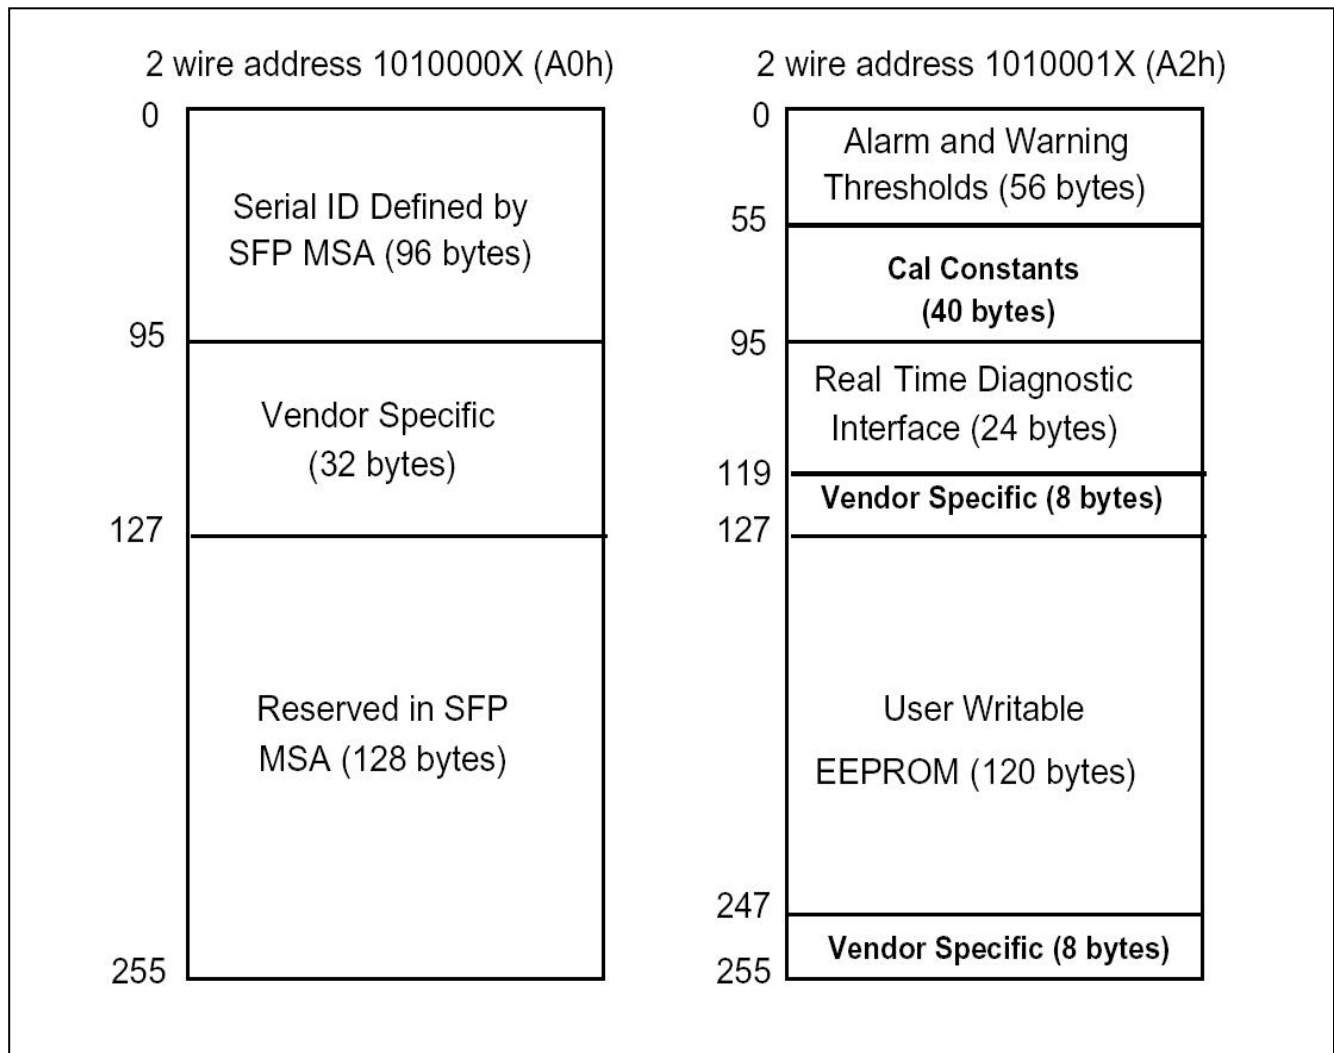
2 wire address 1010000X (A0h)

0

Serial ID Defined by SFP MSA (96 bytes)

95

Vendor Specific (32 bytes)

127

Reserved in SFP MSA (128 bytes)

255

2 wire address 1010001X (A2h)

0

Alarm and Warning Thresholds (56 bytes)

55

Cal Constants (40 bytes)

95

Real Time Diagnostic Interface (24 bytes)

119

Vendor Specific (8 bytes)

127

User Writable EEPROM (120 bytes)

247

Vendor Specific (8 bytes)

255